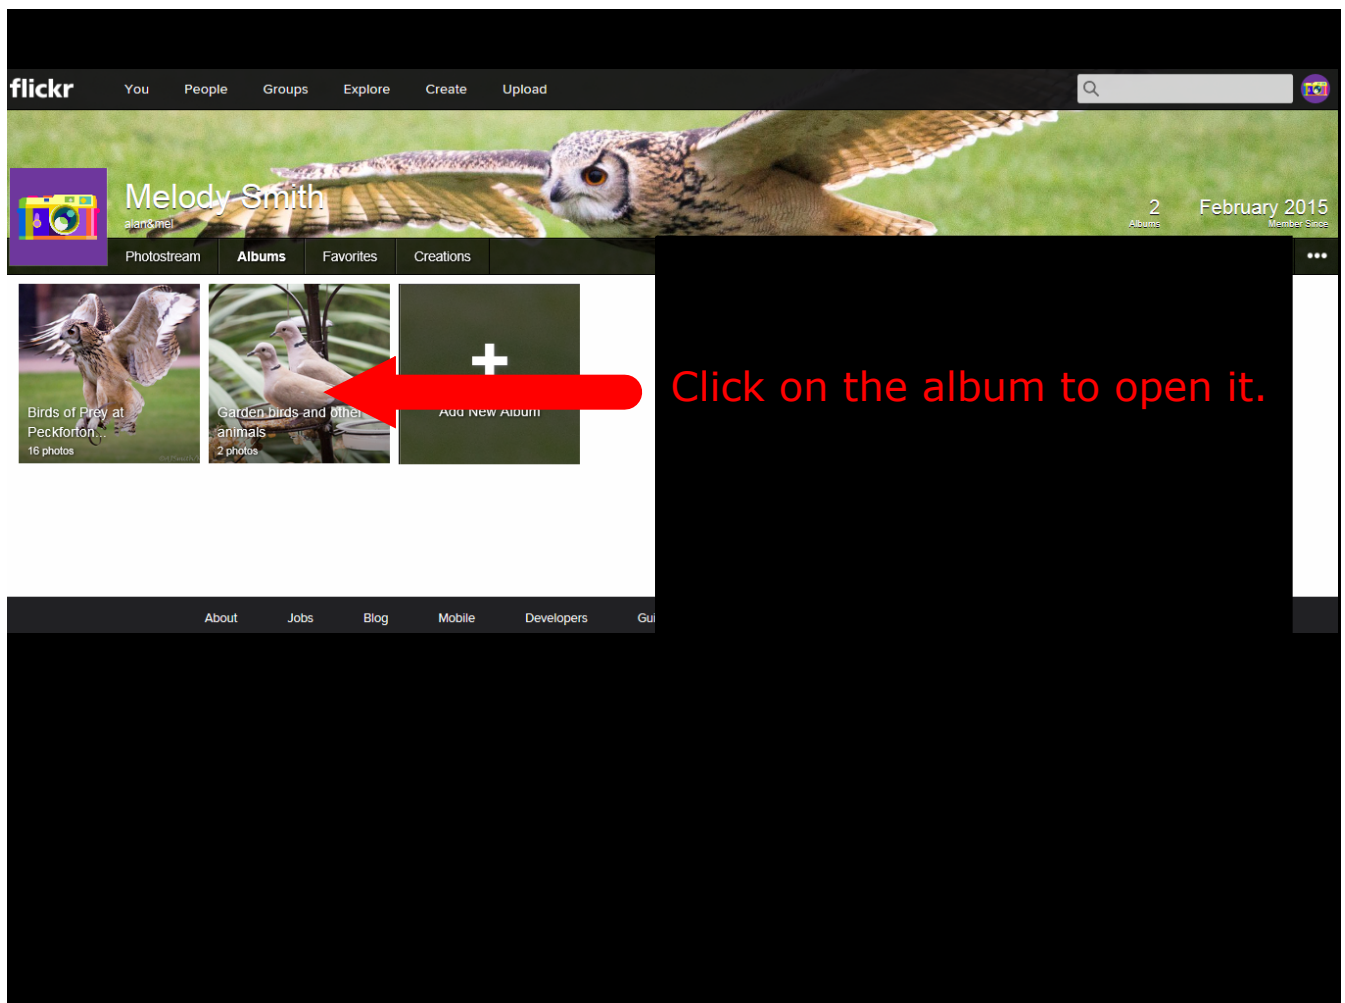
flickr You People Groups Explore Create Upload

Melody Smith
alan&mel

2
Albums

February 2015
Member Since

Photostream Albums Favorites Creations •••

Birds of Prey at Peckforton...
16 photos

Garden birds and other animals
2 photos

+
Add New Album

Click on the album to open it.

About Jobs Blog Mobile Developers Gui